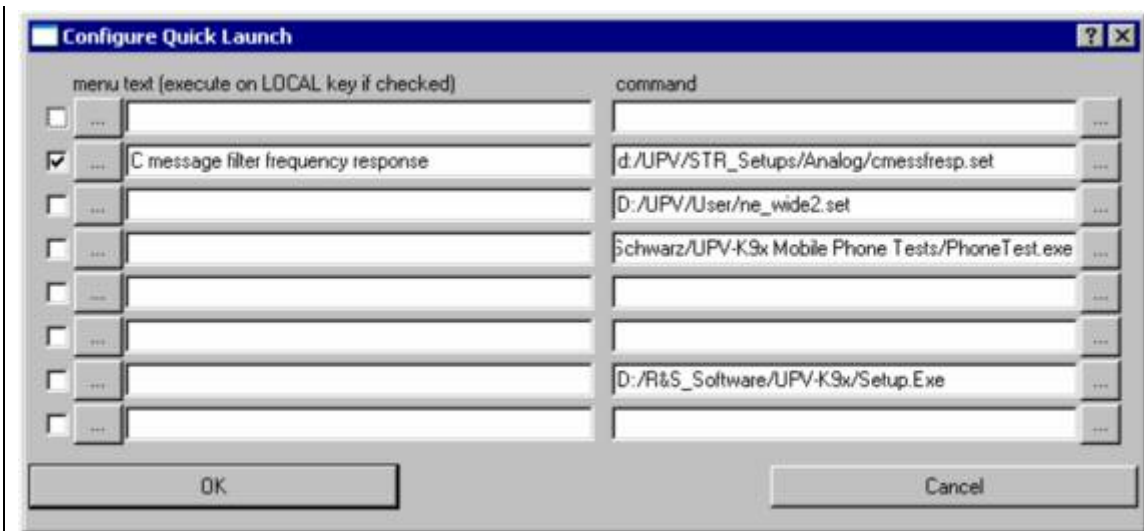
Configure Quick Launch

? X

menu text (execute on LOCAL key if checked)

command

...

...

...

C message filter frequency response

d:/UPV/STR_Setups/Analog/cmessfresp.set

...

...

D:/UPV/User/ne_wide2.set

...

...

Schwarz/UPV-K9x Mobile Phone Tests/PhoneTest.exe

...

...

...

...

...

...

D:/R&S_Software/UPV-K9x/Setup.Exe

...

...

...

OK

Cancel